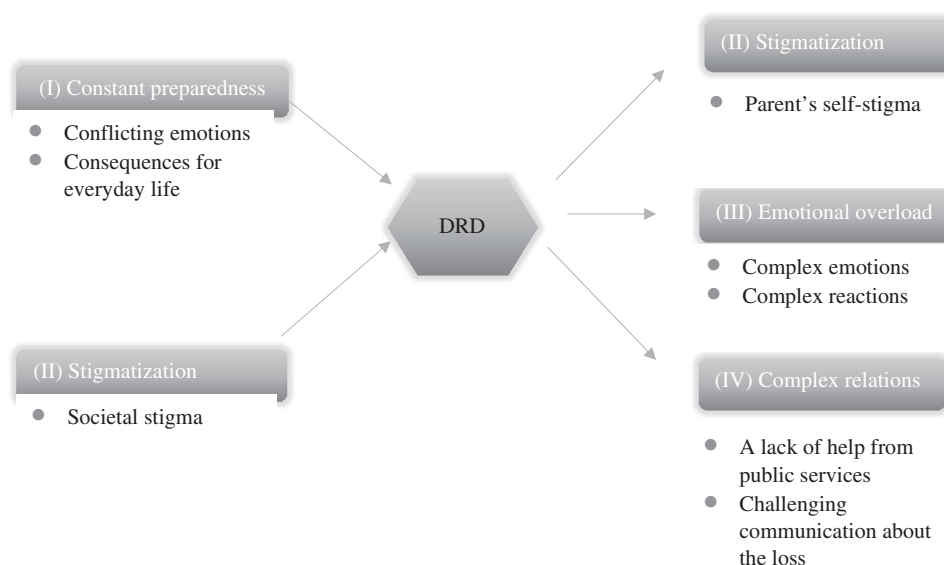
(I) Constant preparedness

- Conflicting emotions
- Consequences for everyday life

(II) Stigmatization

- Societal stigma

DRD

(II) Stigmatization

- Parent's self-stigma

(III) Emotional overload

- Complex emotions
- Complex reactions

(IV) Complex relations

- A lack of help from public services
- Challenging communication about the loss